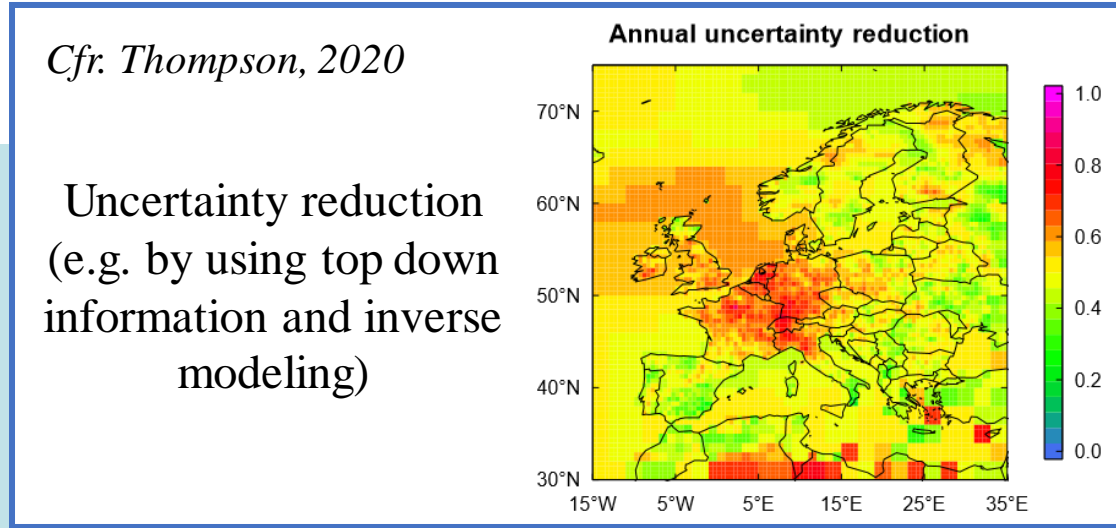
Cfr. Thompson, 2020

Uncertainty reduction (e.g. by using top down information and inverse modeling)

Annual uncertainty reduction

70°N
60°N
50°N
40°N
30°N
15°W 5°W 5°E 15°E 25°E 35°E

1.0
0.8
0.6
0.4
0.2
0.0